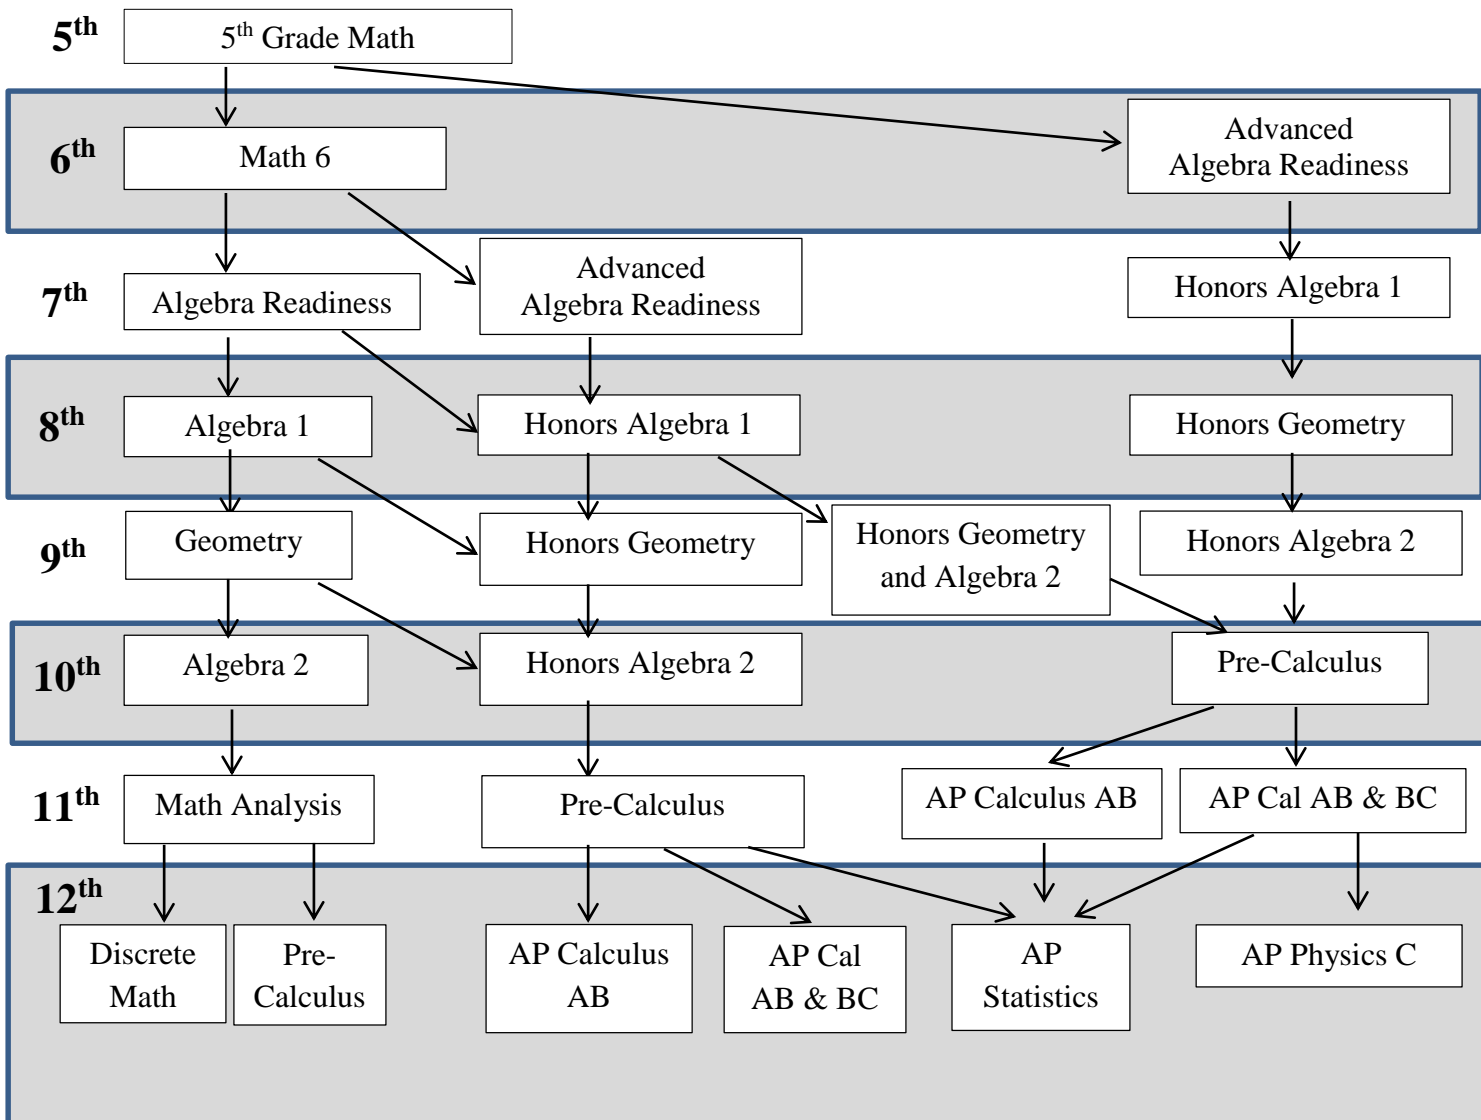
$5^{th}$ $5^{th}$ Grade Math

$6^{th}$ Math 6

Advanced Algebra Readiness

$7^{th}$ Algebra Readiness

Advanced Algebra Readiness

Honors Algebra 1

$8^{th}$ Algebra 1

Honors Algebra 1

Honors Geometry

$9^{th}$ Geometry

Honors Geometry

Honors Geometry and Algebra 2

Honors Algebra 2

$10^{th}$ Algebra 2

Honors Algebra 2

Pre-Calculus

$11^{th}$ Math Analysis

Pre-Calculus

AP Calculus AB

AP Cal AB & BC

$12^{th}$ Discrete Math

Pre-Calculus

AP Calculus AB

AP Cal AB & BC

AP Statistics

AP Physics C